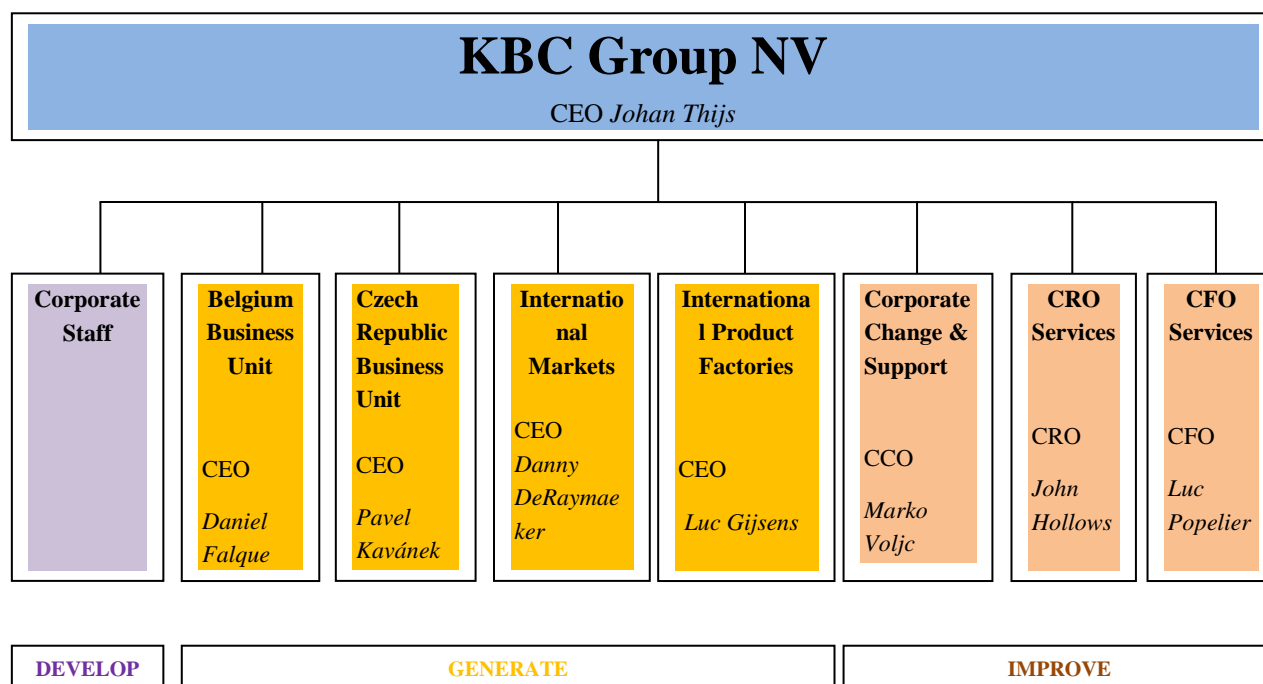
KBC Group NV

CEO *Johan Thijs*

Corporate Staff

Belgium Business Unit

CEO

*Daniel Falque*

Czech Republic Business Unit

CEO

*Pavel Kavánek*

International Markets

CEO

*Danny DeRaymaeker*

International Product Factories

CEO

*Luc Gijsens*

Corporate Change & Support

CCO

*Marko Voljc*

CRO Services

CRO

*John Hollows*

CFO Services

CFO

*Luc Popelier*

DEVELOP

GENERATE

IMPROVE